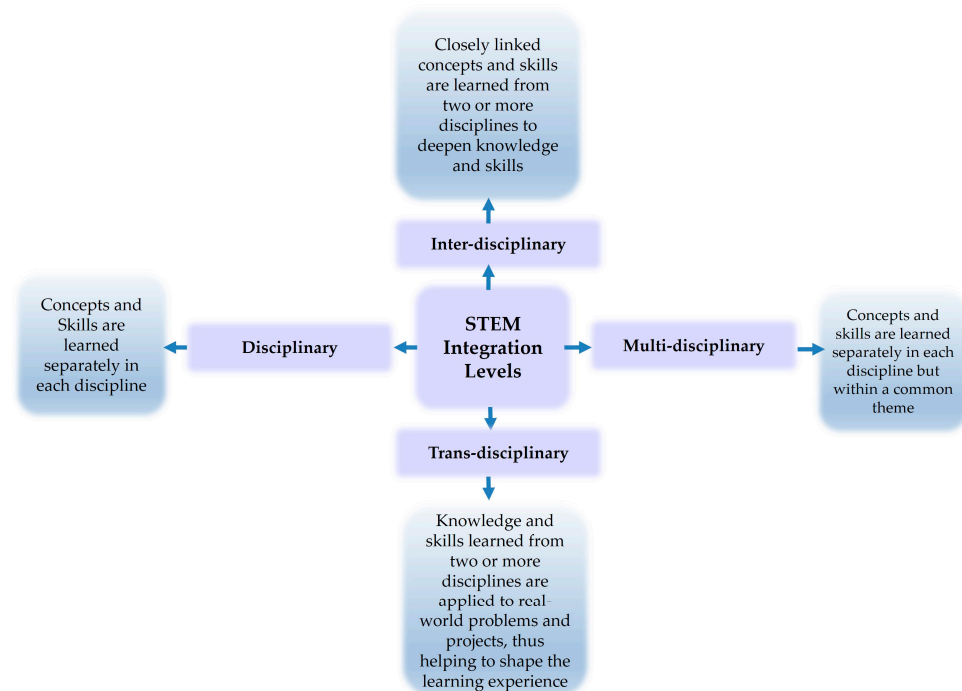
Closely linked concepts and skills are learned from two or more disciplines to deepen knowledge and skills

Inter-disciplinary

Concepts and Skills are learned separately in each discipline

Disciplinary

STEM Integration Levels

Multi-disciplinary

Concepts and skills are learned separately in each discipline but within a common theme

Trans-disciplinary

Knowledge and skills learned from two or more disciplines are applied to real-world problems and projects, thus helping to shape the learning experience